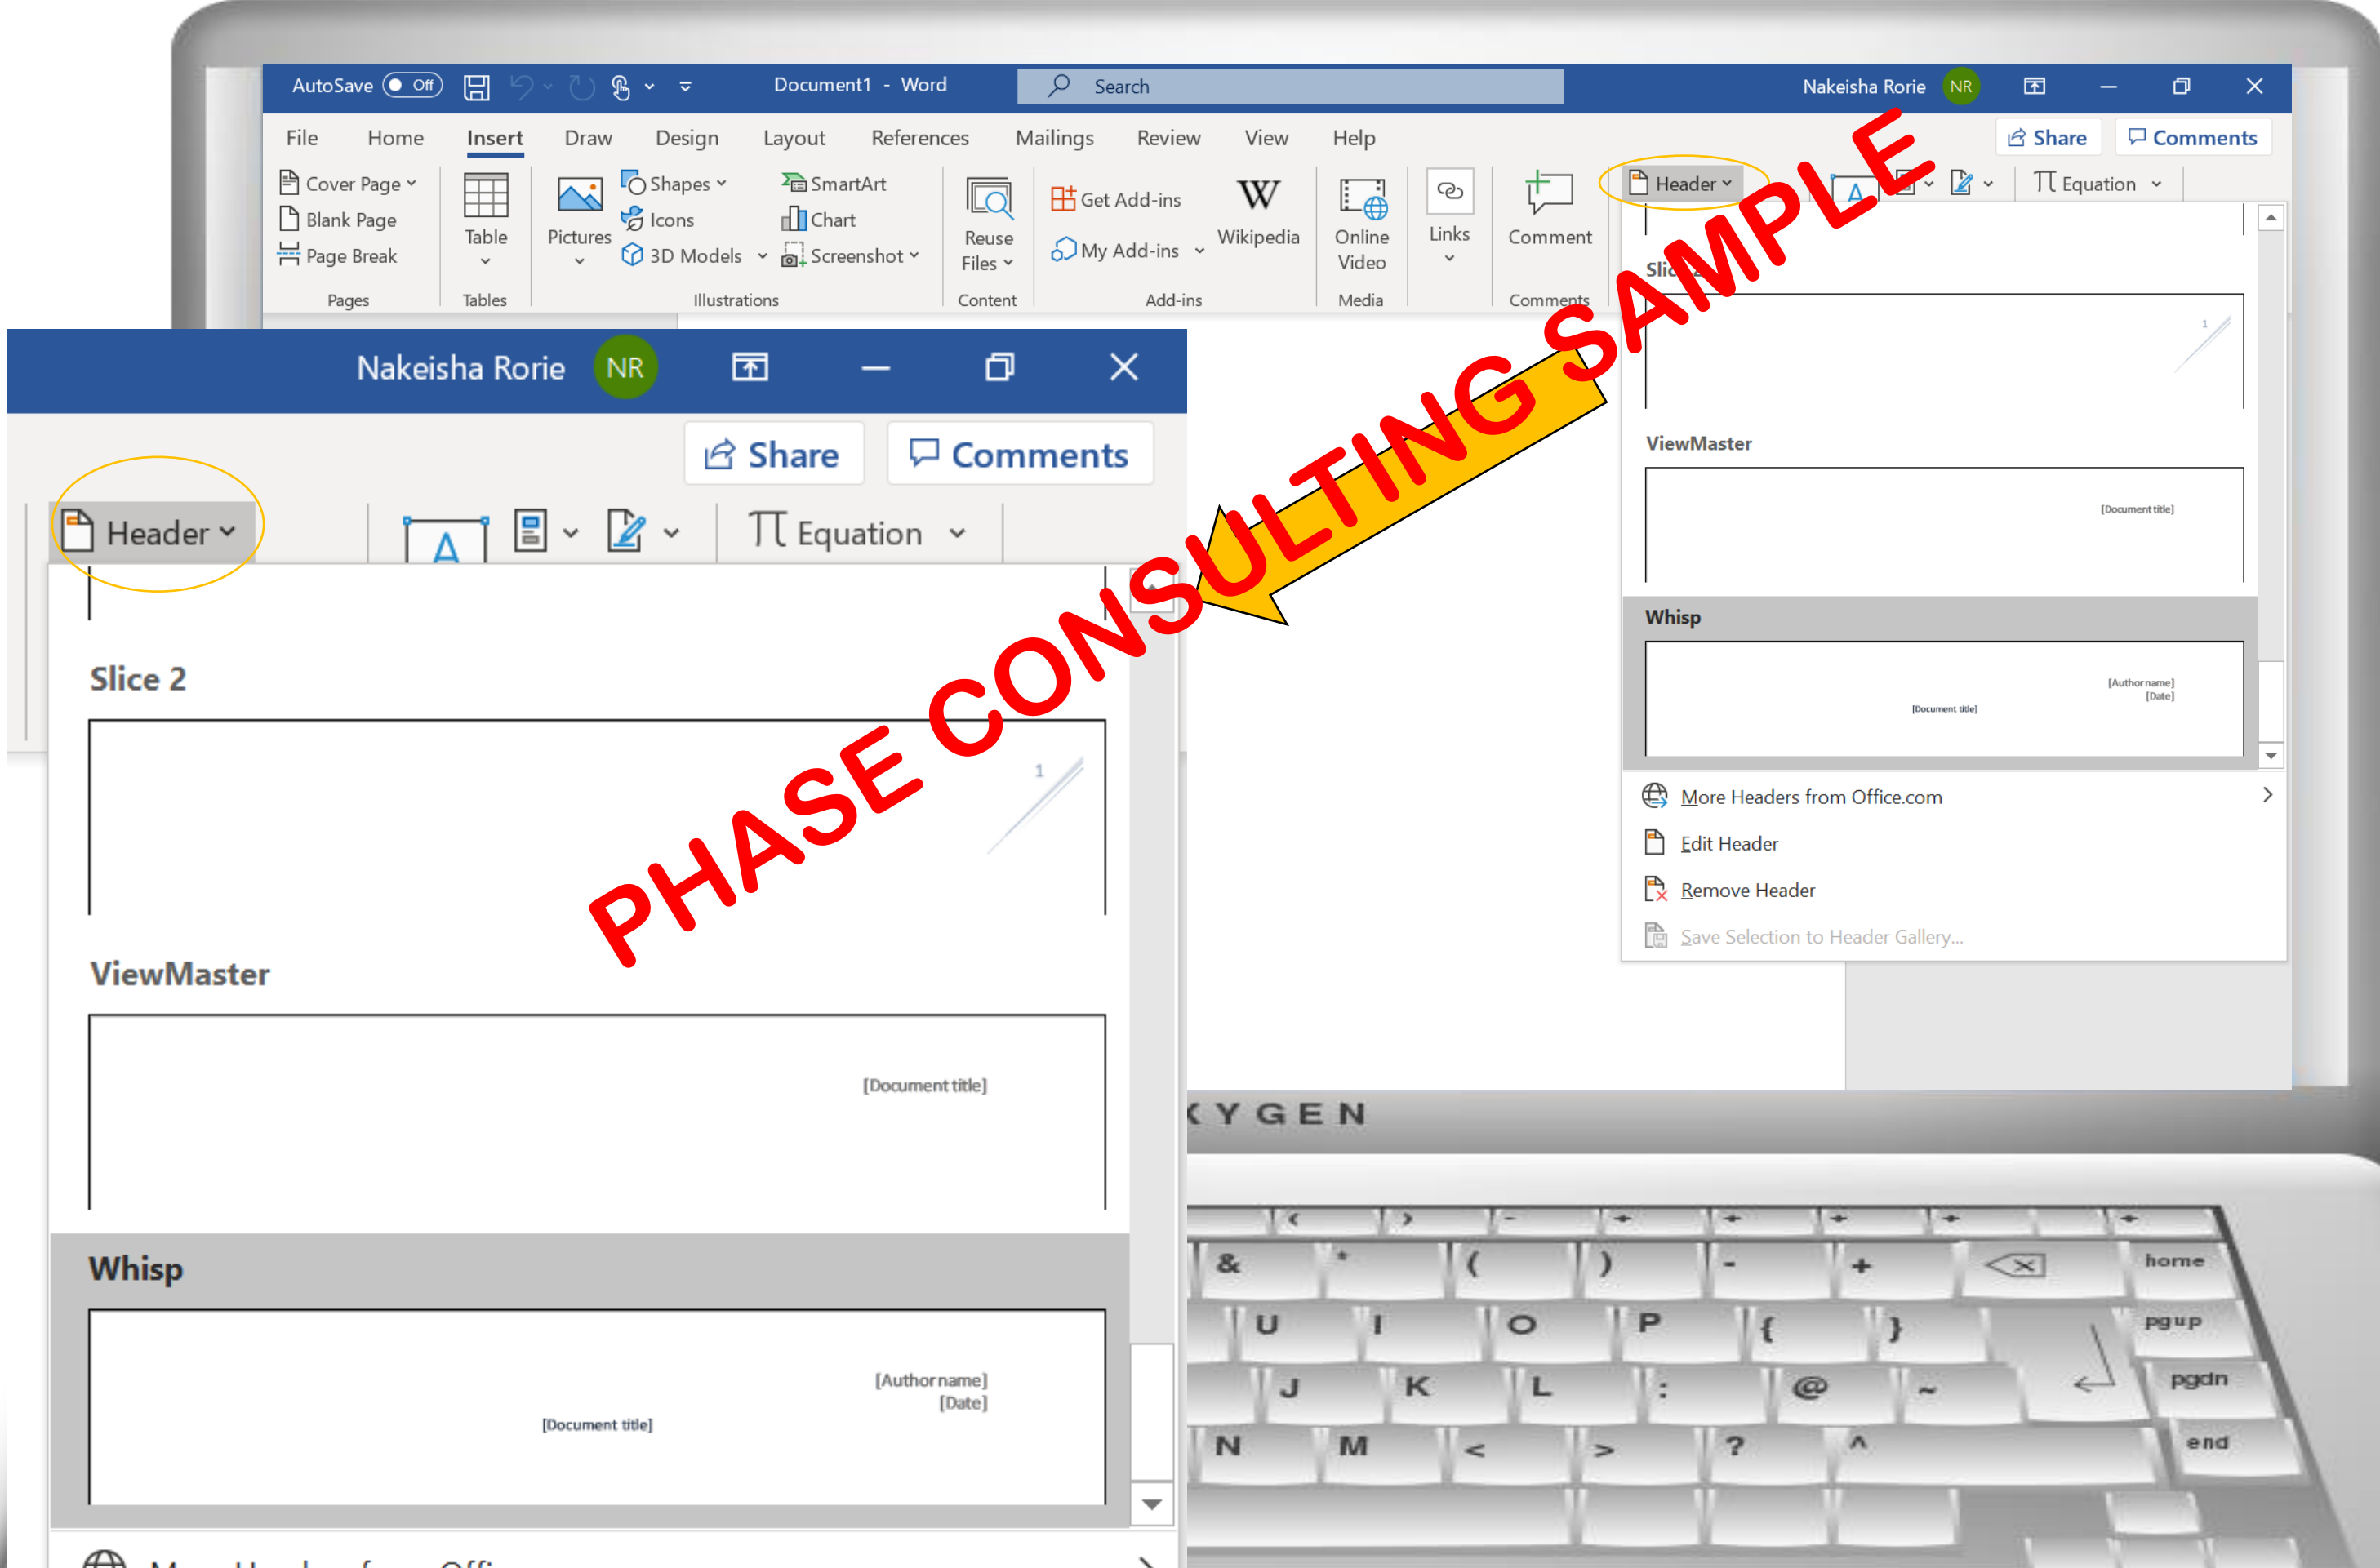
AutoSave Off Document1 - Word Search Nakeisha Rorie NR

File Home Insert Draw Design Layout References Mailings Review View Help Share Comments

Cover Page Blank Page Page Break Pages
Table Tables
Pictures Shapes Icons 3D Models SmartArt Chart Screenshot Illustrations
Reuse Files Content
Get Add-ins My Add-ins Wikipedia Add-ins
Online Video Media
Links
Comment Comments
Header Equation

Slic

ViewMaster
[Document title]

Whisp
[Author name]
[Date]
[Document title]

More Headers from Office.com
Edit Header
Remove Header
Save Selection to Header Gallery...

Nakeisha Rorie NR
Share Comments
Header Equation

Slice 2
1

ViewMaster
[Document title]

Whisp
[Author name]
[Date]
[Document title]

PHASE CONSULTING SAMPLE

XYGEN

& * ( ) - + home
U I O P { } pgup
J K L : @ ~ pgdn
N M < > ? ^ end